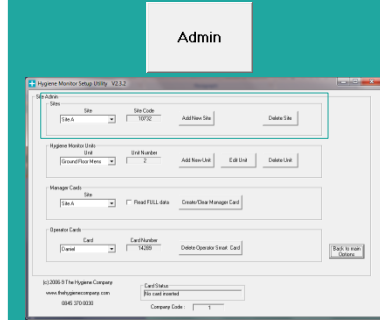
Admin

Hygiene Monitor Setup Utility V2.5.2

Site Admin

Sites

Site
Site A

Site Code
70732

Add New Site

Delete Site

Hygiene Monitor Units

Unit
Ground Floor Mens

Unit Number
2

Add New Unit

Edit Unit

Delete Unit

Manager Cards

Site
Site A

Read FULL data

Create/Clear Manager Card

Operator Cards

Card
Daniel

Card Number
14285

Delete Operator Smart Card

Back to main Options

(c) 2008-9 The Hygiene Company
www.thehygienecompany.com
0845 370 0030

Card Status
No card inserted

Company Code : 1